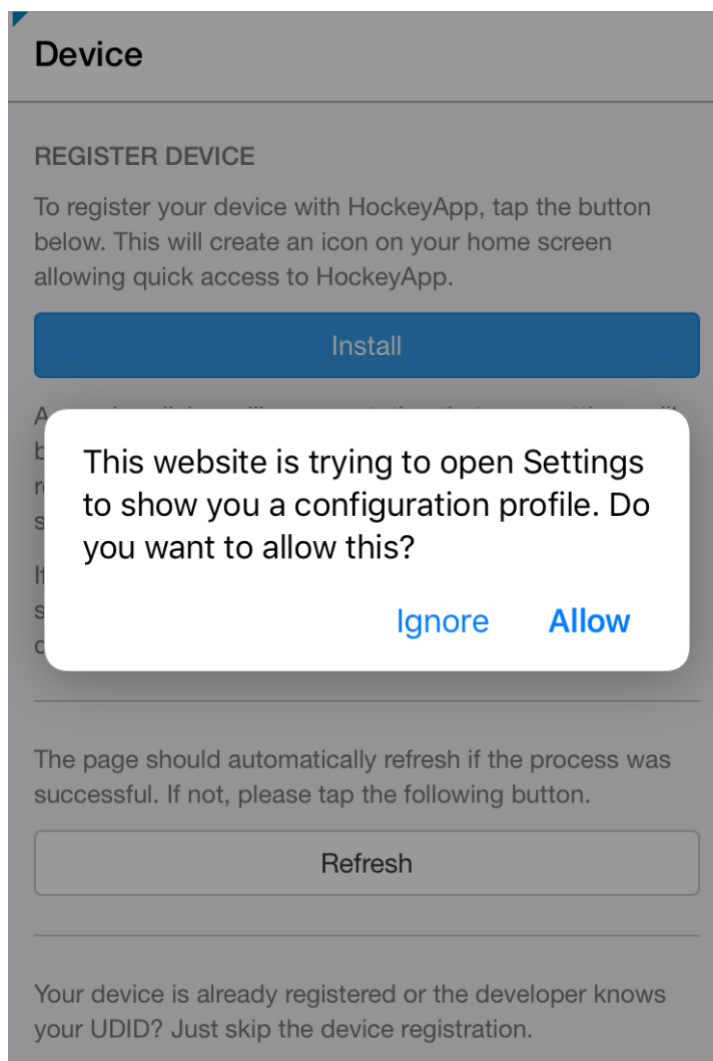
Device

REGISTER DEVICE

To register your device with HockeyApp, tap the button below. This will create an icon on your home screen allowing quick access to HockeyApp.

Install

A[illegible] b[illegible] r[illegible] s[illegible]

If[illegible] s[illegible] c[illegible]

This website is trying to open Settings to show you a configuration profile. Do you want to allow this?

Ignore Allow

The page should automatically refresh if the process was successful. If not, please tap the following button.

Refresh

Your device is already registered or the developer knows your UDID? Just skip the device registration.